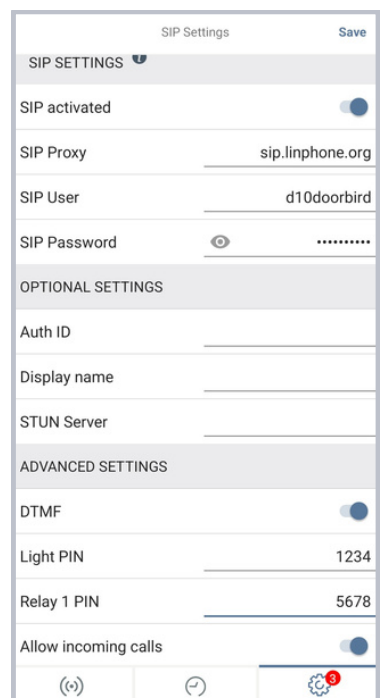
SIP Settings Save

SIP SETTINGS

SIP activated

SIP Proxy sip.linphone.org

SIP User d10doorbird

SIP Password ••••••••••

OPTIONAL SETTINGS

Auth ID

Display name

STUN Server

ADVANCED SETTINGS

DTMF

Light PIN 1234

Relay 1 PIN 5678

Allow incoming calls

3